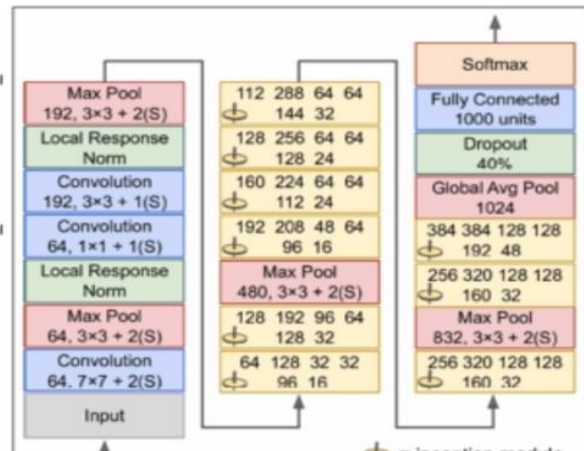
Max Pool
192, 3×3 + 2(S)

Local Response Norm

Convolution
192, 3×3 + 1(S)

Convolution
64, 1×1 + 1(S)

Local Response Norm

Max Pool
64, 3×3 + 2(S)

Convolution
64, 7×7 + 2(S)

Input

112 288 64 64
144 32

128 256 64 64
128 24

160 224 64 64
112 24

192 208 48 64
96 16

Max Pool
480, 3×3 + 2(S)

128 192 96 64
128 32

64 128 32 32
96 16

Softmax

Fully Connected
1000 units

Dropout
40%

Global Avg Pool
1024

384 384 128 128
192 48

256 320 128 128
160 32

Max Pool
832, 3×3 + 2(S)

256 320 128 128
160 32

= inception module